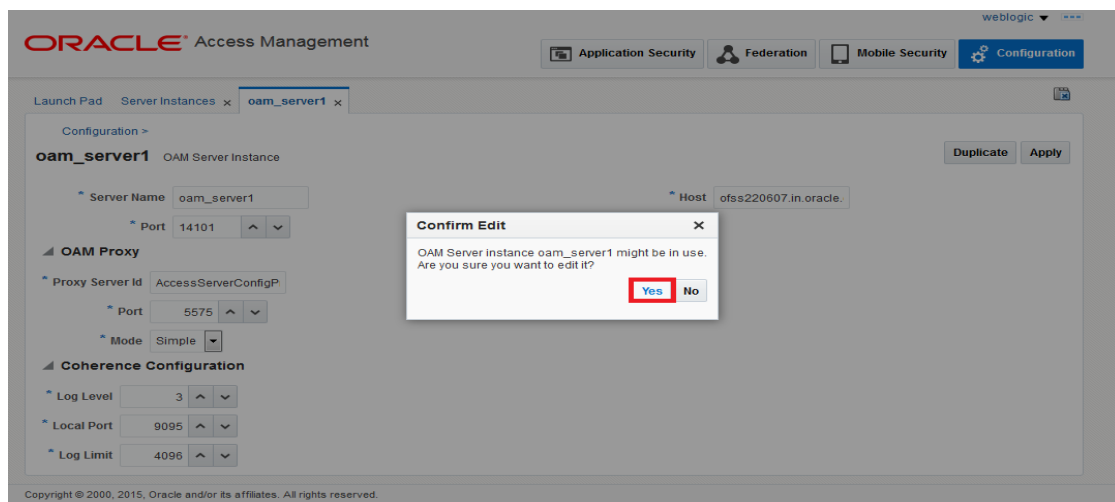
weblogic ▾

ORACLE® Access Management

Application Security | Federation | Mobile Security | Configuration

Launch Pad | Server Instances × | oam_server1 ×

Configuration >

oam_server1 OAM Server Instance

Duplicate | Apply

* Server Name oam_server1

* Host ofss220607.in.oracle.

* Port 14101

OAM Proxy

* Proxy Server Id AccessServerConfigP

* Port 5575

* Mode Simple

Coherence Configuration

* Log Level 3

* Local Port 9095

* Log Limit 4096

Confirm Edit ×

OAM Server instance oam_server1 might be in use. Are you sure you want to edit it?

Yes | No

Copyright © 2000, 2015, Oracle and/or its affiliates. All rights reserved.